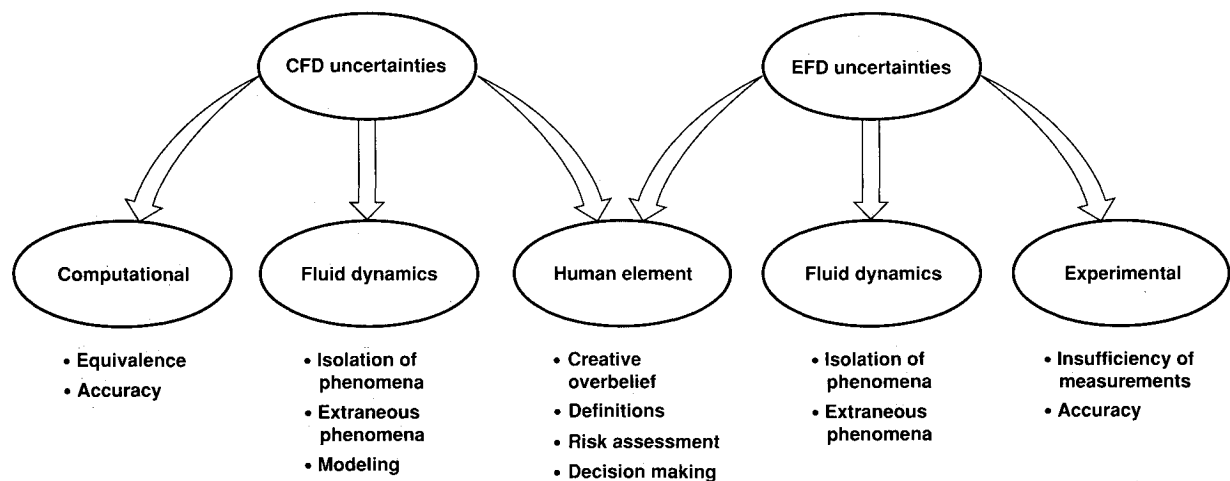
CFD uncertainties

EFD uncertainties

Computational

• Equivalence
• Accuracy

Fluid dynamics

• Isolation of phenomena
• Extraneous phenomena
• Modeling

Human element

• Creative overbelief
• Definitions
• Risk assessment
• Decision making

Fluid dynamics

• Isolation of phenomena
• Extraneous phenomena

Experimental

• Insufficiency of measurements
• Accuracy